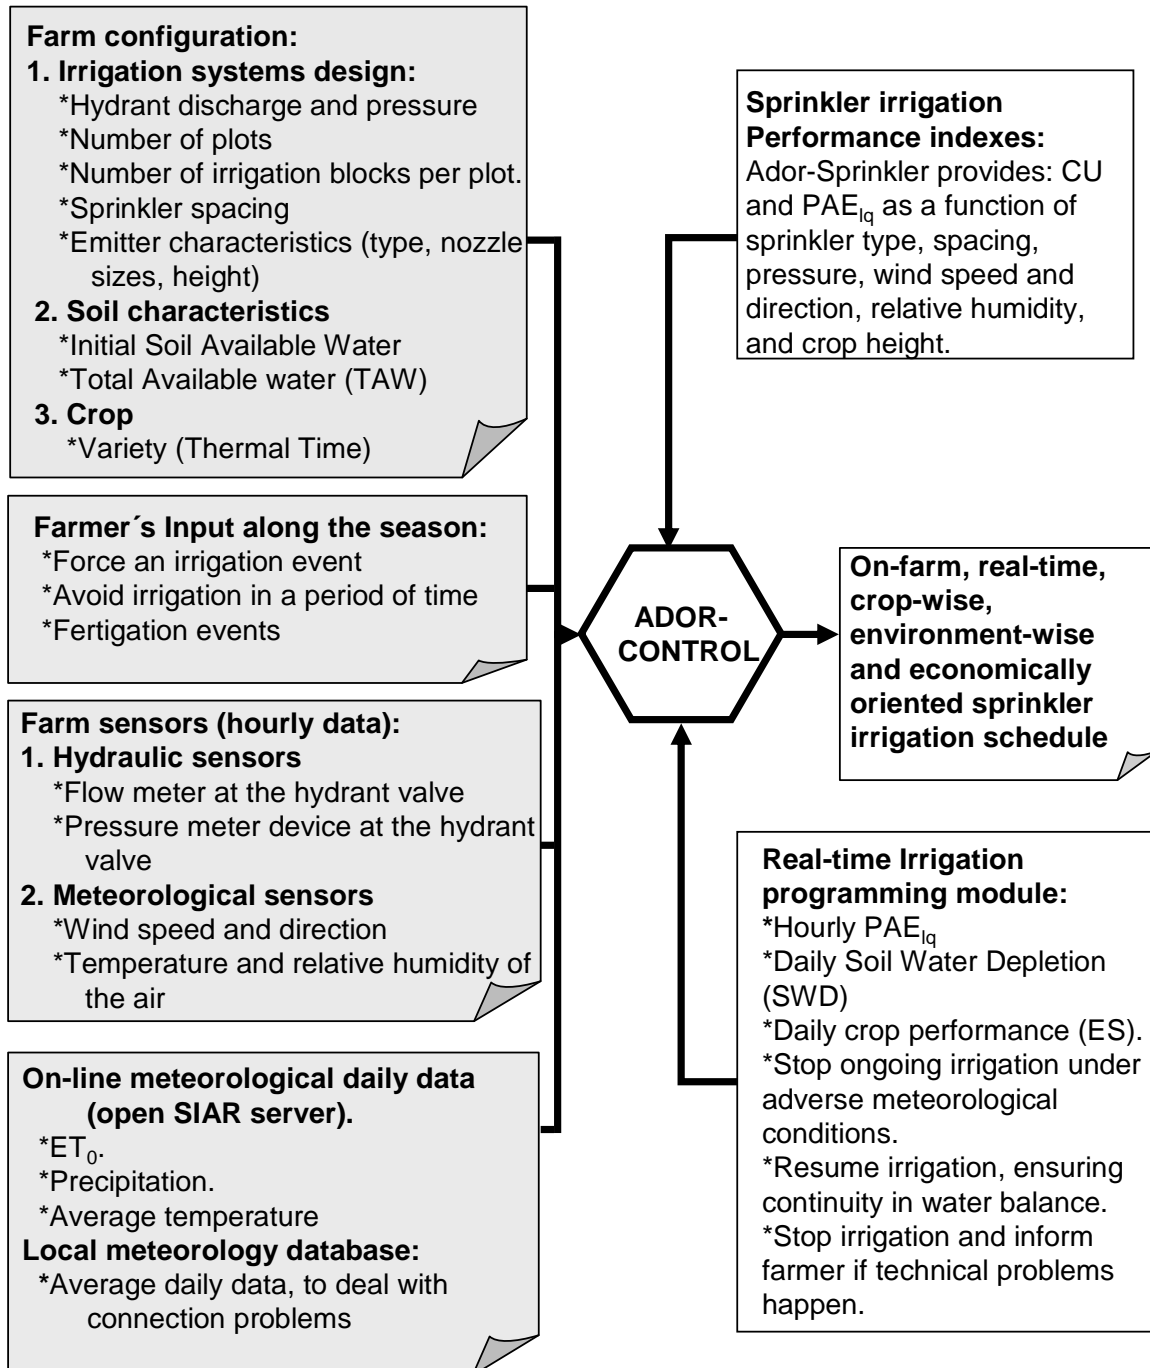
**Farm configuration:**
**1. Irrigation systems design:**
*Hydrant discharge and pressure
*Number of plots
*Number of irrigation blocks per plot.
*Sprinkler spacing
*Emitter characteristics (type, nozzle sizes, height)
**2. Soil characteristics**
*Initial Soil Available Water
*Total Available water (TAW)
**3. Crop**
*Variety (Thermal Time)

**Farmer´s Input along the season:**
*Force an irrigation event
*Avoid irrigation in a period of time
*Fertigation events

**Farm sensors (hourly data):**
**1. Hydraulic sensors**
*Flow meter at the hydrant valve
*Pressure meter device at the hydrant valve
**2. Meteorological sensors**
*Wind speed and direction
*Temperature and relative humidity of the air

**On-line meteorological daily data (open SIAR server).**
*$ET_0$.
*Precipitation.
*Average temperature
**Local meteorology database:**
*Average daily data, to deal with connection problems

**Sprinkler irrigation Performance indexes:**
Ador-Sprinkler provides: CU and $PAE_{lq}$ as a function of sprinkler type, spacing, pressure, wind speed and direction, relative humidity, and crop height.

ADOR-CONTROL

**On-farm, real-time, crop-wise, environment-wise and economically oriented sprinkler irrigation schedule**

**Real-time Irrigation programming module:**
*Hourly $PAE_{lq}$
*Daily Soil Water Depletion (SWD)
*Daily crop performance (ES).
*Stop ongoing irrigation under adverse meteorological conditions.
*Resume irrigation, ensuring continuity in water balance.
*Stop irrigation and inform farmer if technical problems happen.